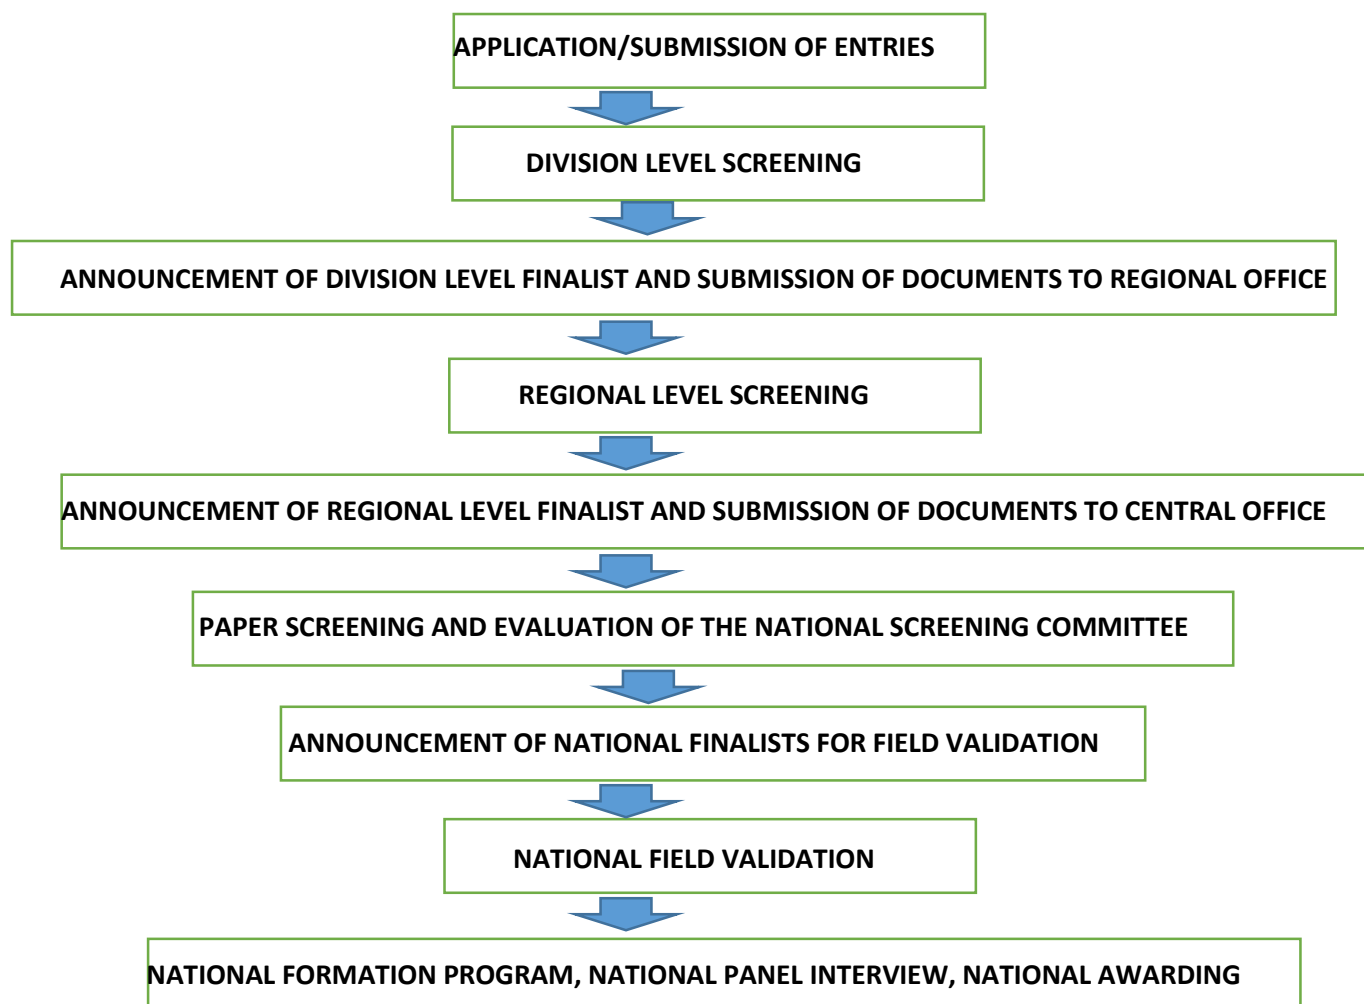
APPLICATION/SUBMISSION OF ENTRIES

DIVISION LEVEL SCREENING

ANNOUNCEMENT OF DIVISION LEVEL FINALIST AND SUBMISSION OF DOCUMENTS TO REGIONAL OFFICE

REGIONAL LEVEL SCREENING

ANNOUNCEMENT OF REGIONAL LEVEL FINALIST AND SUBMISSION OF DOCUMENTS TO CENTRAL OFFICE

PAPER SCREENING AND EVALUATION OF THE NATIONAL SCREENING COMMITTEE

ANNOUNCEMENT OF NATIONAL FINALISTS FOR FIELD VALIDATION

NATIONAL FIELD VALIDATION

NATIONAL FORMATION PROGRAM, NATIONAL PANEL INTERVIEW, NATIONAL AWARDING